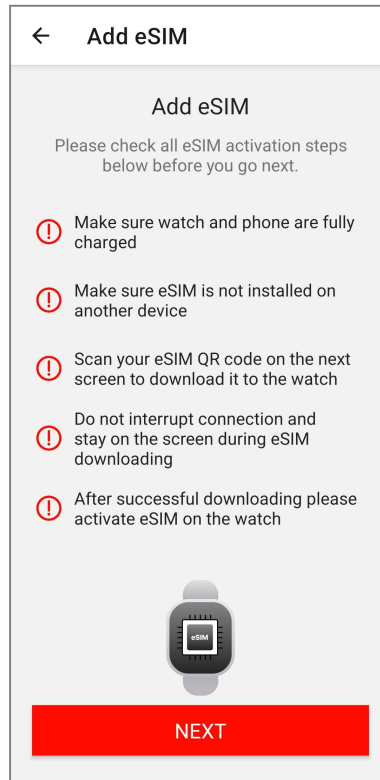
← Add eSIM

Add eSIM

Please check all eSIM activation steps below before you go next.

Make sure watch and phone are fully charged

Make sure eSIM is not installed on another device

Scan your eSIM QR code on the next screen to download it to the watch

Do not interrupt connection and stay on the screen during eSIM downloading

After successful downloading please activate eSIM on the watch

eSIM

NEXT